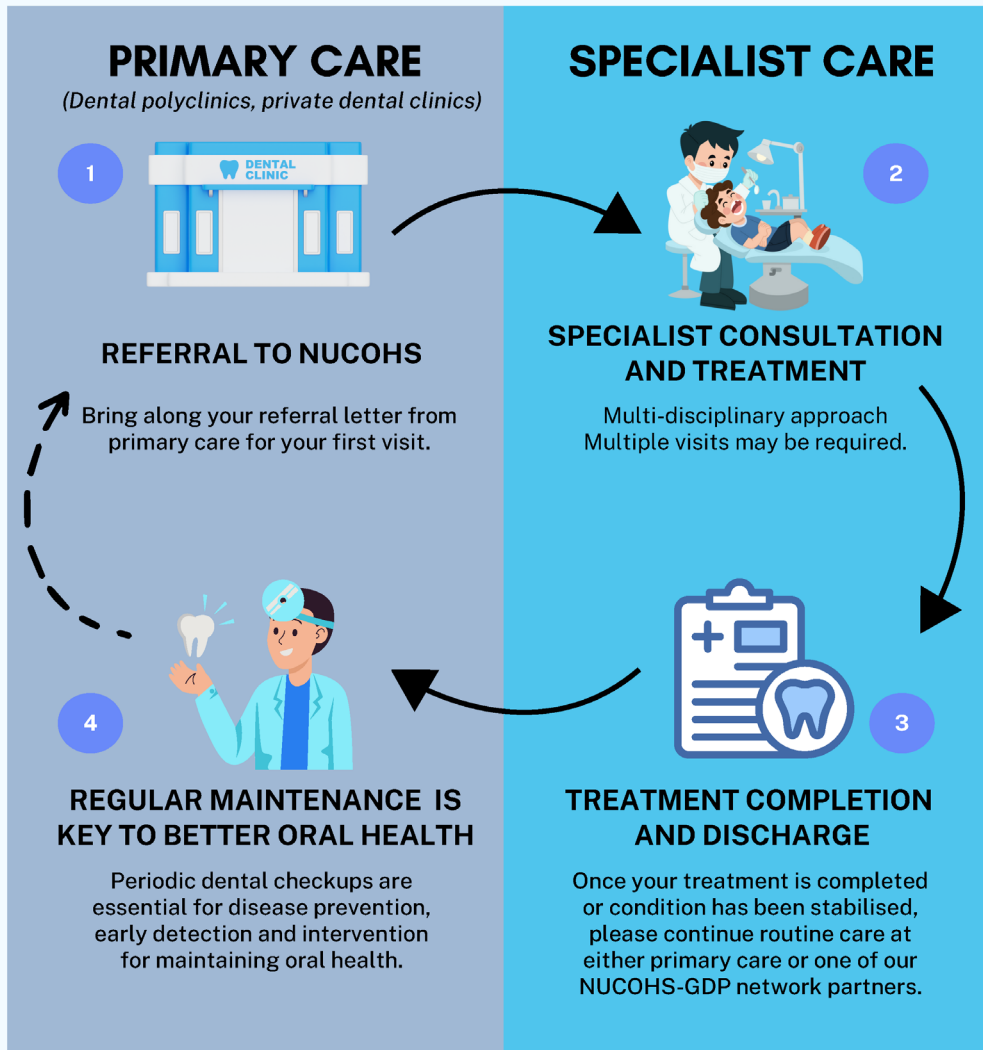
PRIMARY CARE
(Dental polyclinics, private dental clinics)

SPECIALIST CARE

1

DENTAL CLINIC

2

REFERRAL TO NUCOHS

Bring along your referral letter from primary care for your first visit.

SPECIALIST CONSULTATION AND TREATMENT

Multi-disciplinary approach
Multiple visits may be required.

4

3

REGULAR MAINTENANCE IS KEY TO BETTER ORAL HEALTH

Periodic dental checkups are essential for disease prevention, early detection and intervention for maintaining oral health.

TREATMENT COMPLETION AND DISCHARGE

Once your treatment is completed or condition has been stabilised, please continue routine care at either primary care or one of our NUCOHS-GDP network partners.